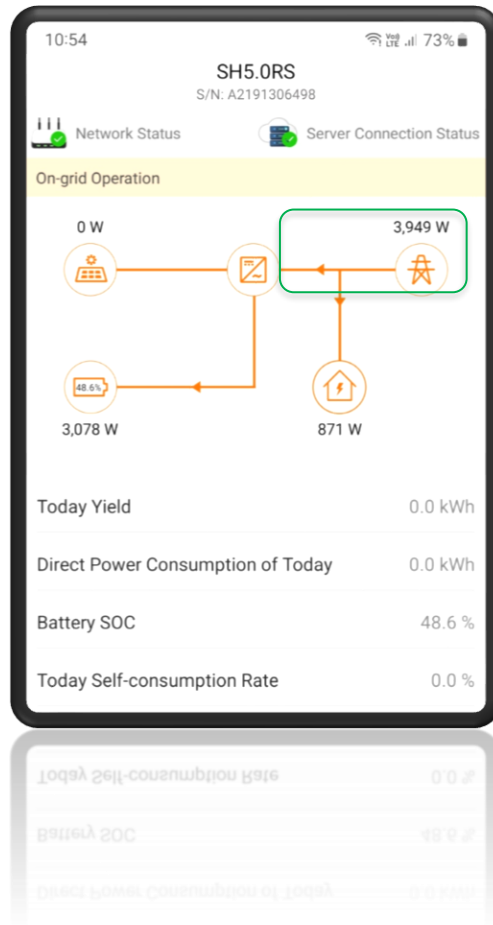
10:54
Vo) LTE 73%

SH5.0RS
S/N: A2191306498

Network Status
Server Connection Status

On-grid Operation

0 W
3,949 W
48.6%
3,078 W
871 W

| Today Yield | 0.0 kWh |
|---|---|
| Direct Power Consumption of Today | 0.0 kWh |
| Battery SOC | 48.6 % |
| Today Self-consumption Rate | 0.0 % |